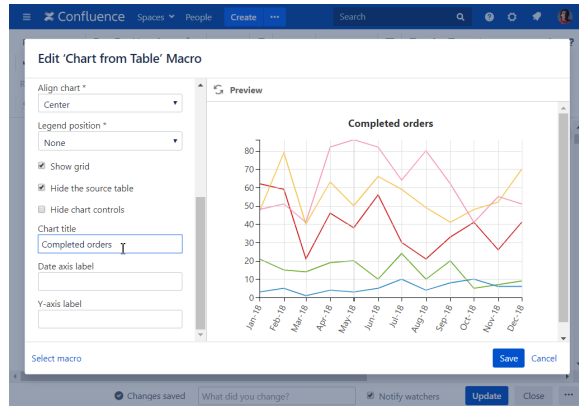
Confluence Spaces People Create ···

Search

Edit 'Chart from Table' Macro

Align chart *

Center

Legend position *

None

Show grid

Hide the source table

Hide chart controls

Chart title

Completed orders

Date axis label

Y-axis label

Preview

Completed orders

80
70
60
50
40
30
20
10
0

Jan-18
Feb-18
Mar-18
Apr-18
May-18
Jun-18
Jul-18
Aug-18
Sep-18
Oct-18
Nov-18
Dec-18

Select macro

Save Cancel

Changes saved

What did you change?

Notify watchers

Update Close